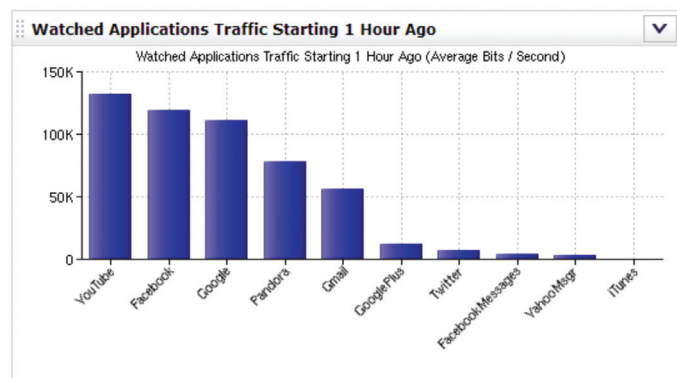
Watched Applications Traffic Starting 1 Hour Ago

Watched Applications Traffic Starting 1 Hour Ago (Average Bits / Second)

150K
100K
50K
0

YouTube
Facebook
Google
Pandora
Gmail
GooglePlus
Twitter
FacebookMessages
YahooMsgr
iTunes